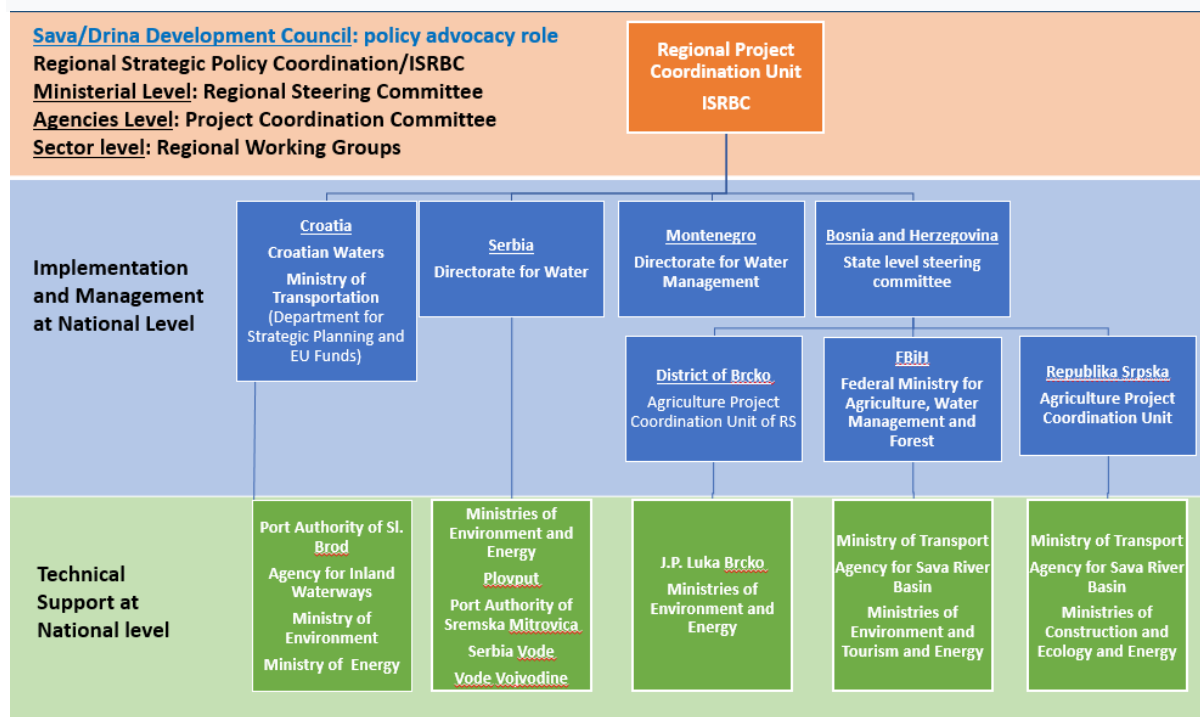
Sava/Drina Development Council: policy advocacy role
Regional Strategic Policy Coordination/ISRBC
Ministerial Level: Regional Steering Committee
Agencies Level: Project Coordination Committee
Sector level: Regional Working Groups

Regional Project Coordination Unit
ISRBC

Implementation and Management at National Level

Croatia
Croatian Waters
Ministry of Transportation (Department for Strategic Planning and EU Funds)

Serbia
Directorate for Water

Montenegro
Directorate for Water Management

Bosnia and Herzegovina
State level steering committee

District of Brcko
Agriculture Project Coordination Unit of RS

FBiH
Federal Ministry for Agriculture, Water Management and Forest

Republika Srpska
Agriculture Project Coordination Unit

Technical Support at National level

Port Authority of Sl. Brod
Agency for Inland Waterways
Ministry of Environment
Ministry of Energy

Ministries of Environment and Energy
Plovput
Port Authority of Sremska Mitrovica
Serbia Vode
Vode Vojvodine

J.P. Luka Brcko
Ministries of Environment and Energy

Ministry of Transport
Agency for Sava River Basin
Ministries of Environment and Tourism and Energy

Ministry of Transport
Agency for Sava River Basin
Ministries of Construction and Ecology and Energy